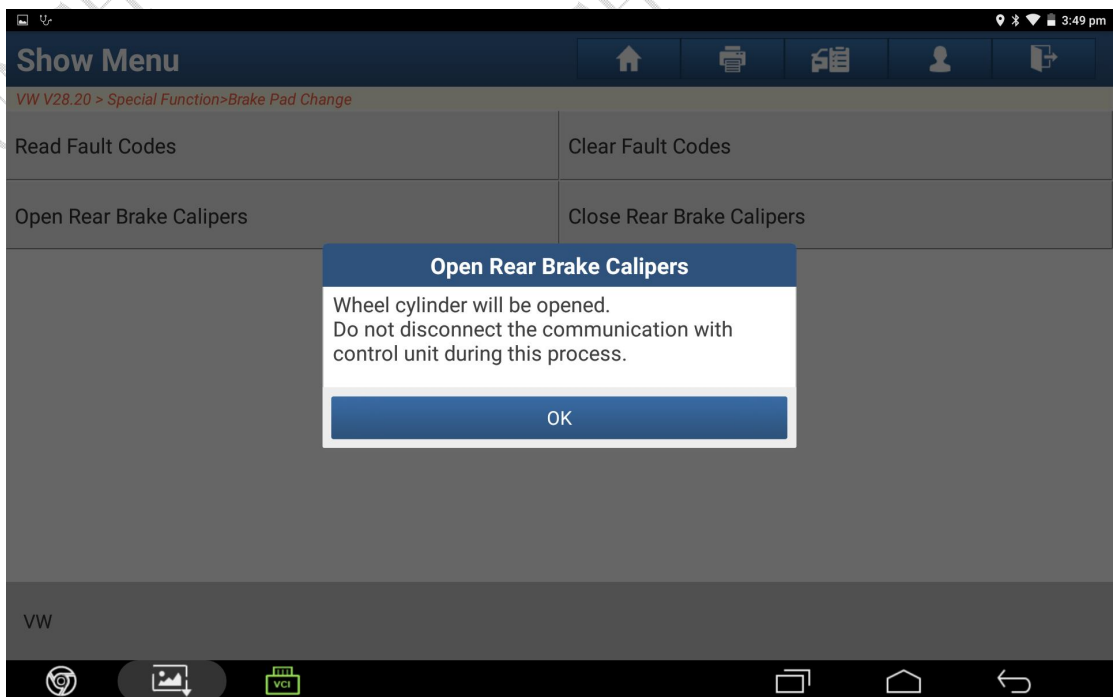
3:49 pm

Show Menu

VW V28.20 > Special Function>Brake Pad Change

Read Fault Codes

Clear Fault Codes

Open Rear Brake Calipers

Close Rear Brake Calipers

Open Rear Brake Calipers

Wheel cylinder will be opened.
Do not disconnect the communication with control unit during this process.

OK

VW

VCI